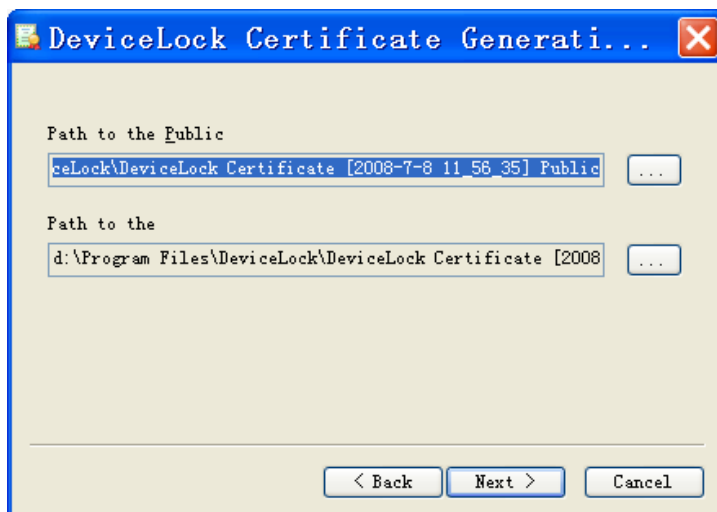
DeviceLock Certificate Generati...

Path to the Public

ceLock\DeviceLock Certificate [2008-7-8 11_56_35] Public

...

Path to the

d:\Program Files\DeviceLock\DeviceLock Certificate [2008

...

< Back

Next >

Cancel